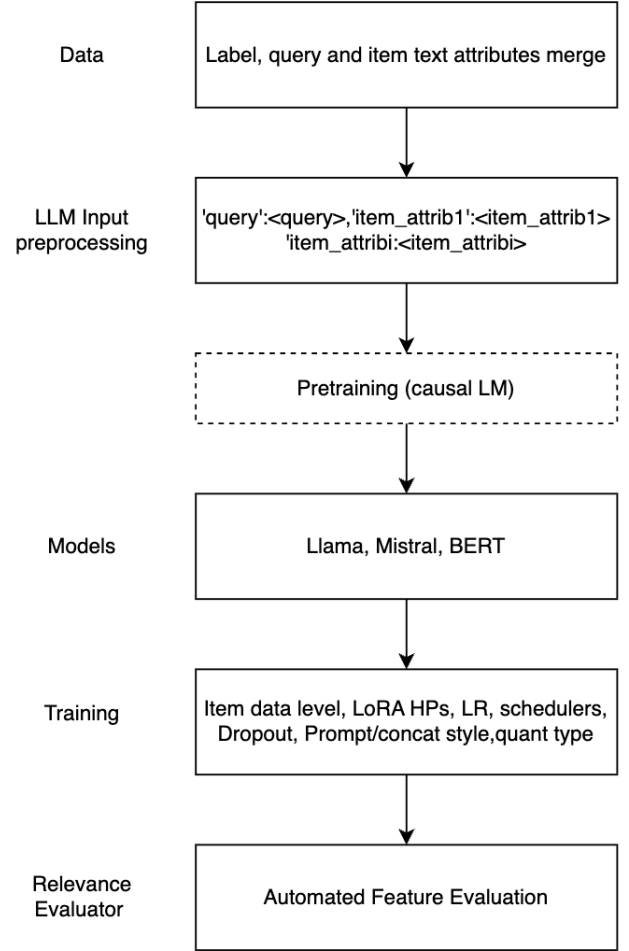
Data

Label, query and item text attributes merge

LLM Input preprocessing

'query':<query>,'item_attrib1':<item_attrib1>
'item_attribi:<item_attribi>

Pretraining (causal LM)

Models

Llama, Mistral, BERT

Training

Item data level, LoRA HPs, LR, schedulers, Dropout, Prompt/concat style,quant type

Relevance Evaluator

Automated Feature Evaluation